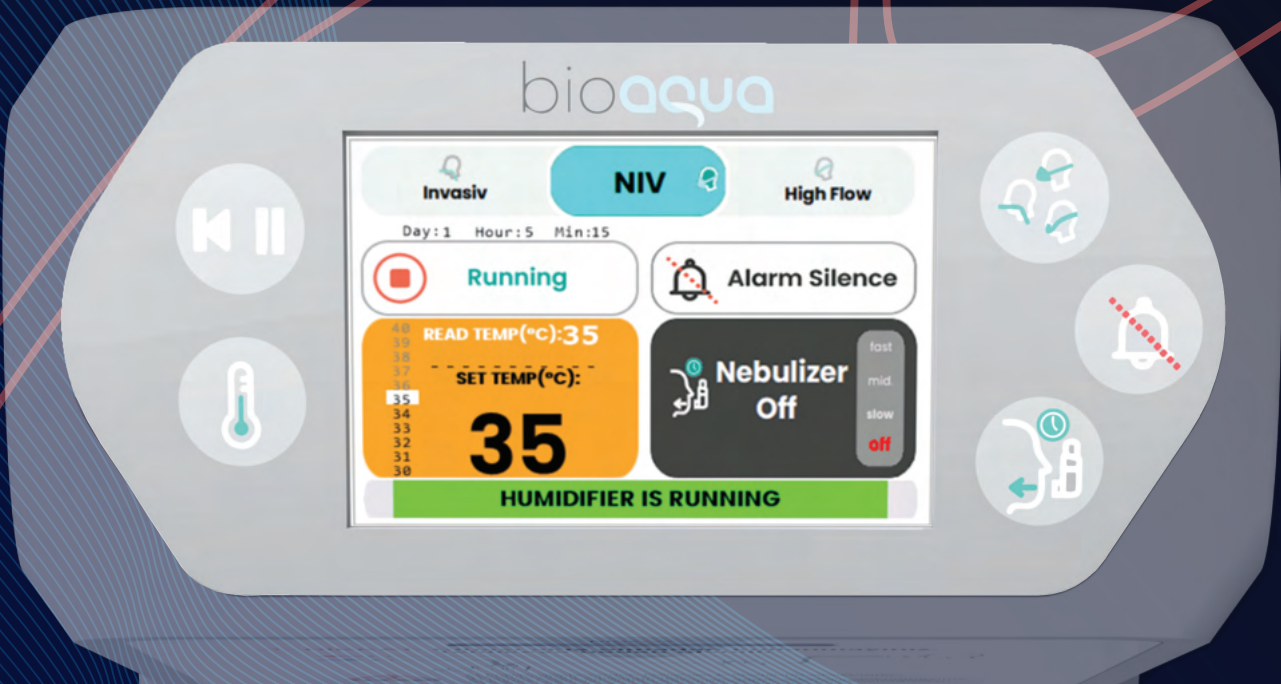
bioaqua

Invasiv

NIV

High Flow

Day:1 Hour:5 Min:15

Running

Alarm Silence

40
39
38
37
36
35
34
33
32
31
30

READ TEMP(°C):35

SET TEMP(°C):

35

Nebulizer
Off

fast
mid
slow
off

HUMIDIFIER IS RUNNING